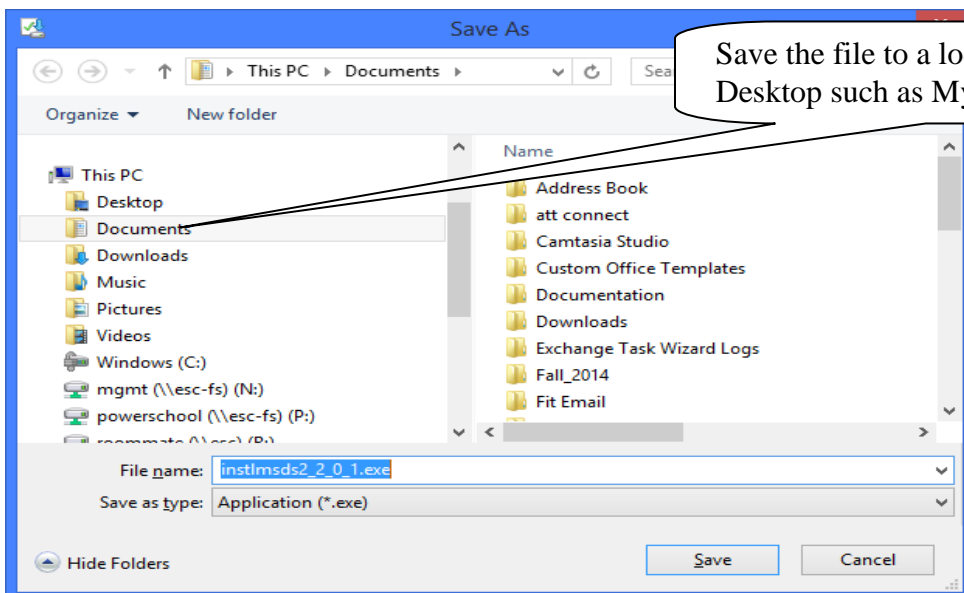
Save As

This PC › Documents ›

Sea

Save the file to a lo
Desktop such as My

Organize ▾ New folder

This PC
Desktop
Documents
Downloads
Music
Pictures
Videos
Windows (C:)
mgmt (\\esc-fs) (N:)
powerschool (\\esc-fs) (P:)
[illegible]

Name
Address Book
att connect
Camtasia Studio
Custom Office Templates
Documentation
Downloads
Exchange Task Wizard Logs
Fall_2014
Fit Email

File name: instlmsds2_2_0_1.exe
Save as type: Application (*.exe)

Hide Folders

Save
Cancel